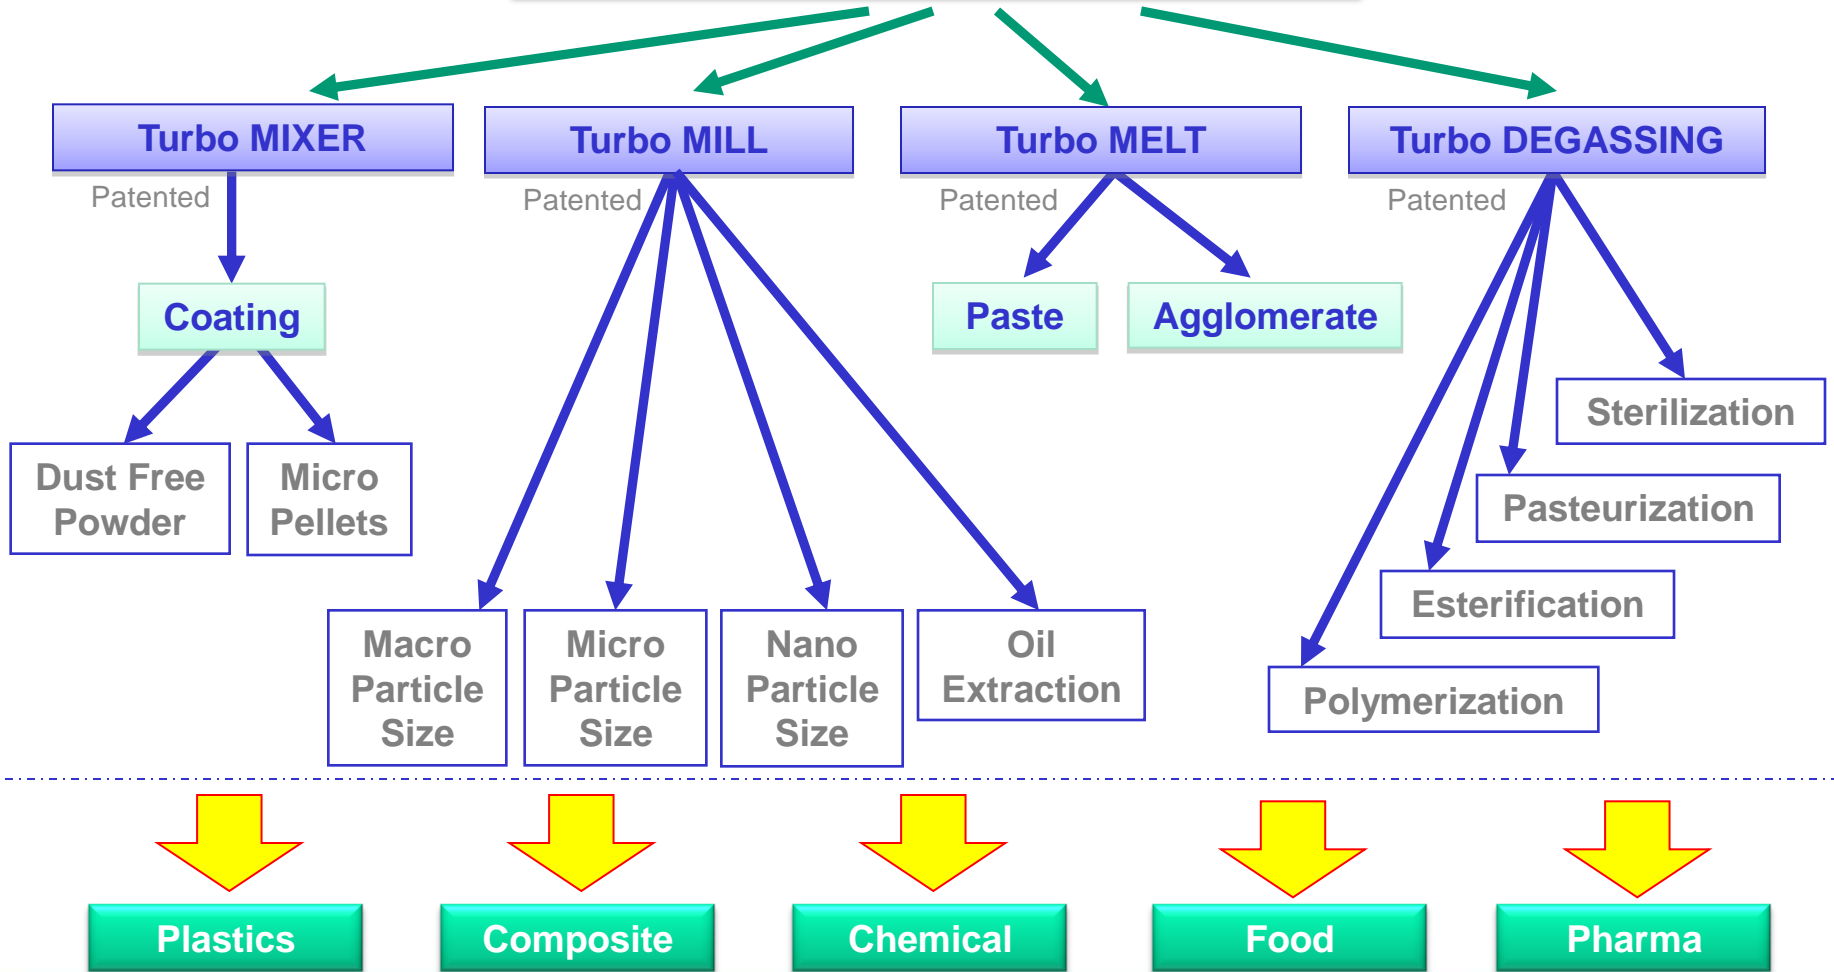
Turbo MIXER
Patented

Turbo MILL
Patented

Turbo MELT
Patented

Turbo DEGASSING
Patented

Coating

Dust Free Powder

Micro Pellets

Paste

Agglomerate

Sterilization

Pasteurization

Esterification

Polymerization

Macro Particle Size

Micro Particle Size

Nano Particle Size

Oil Extraction

Plastics

Composite

Chemical

Food

Pharma